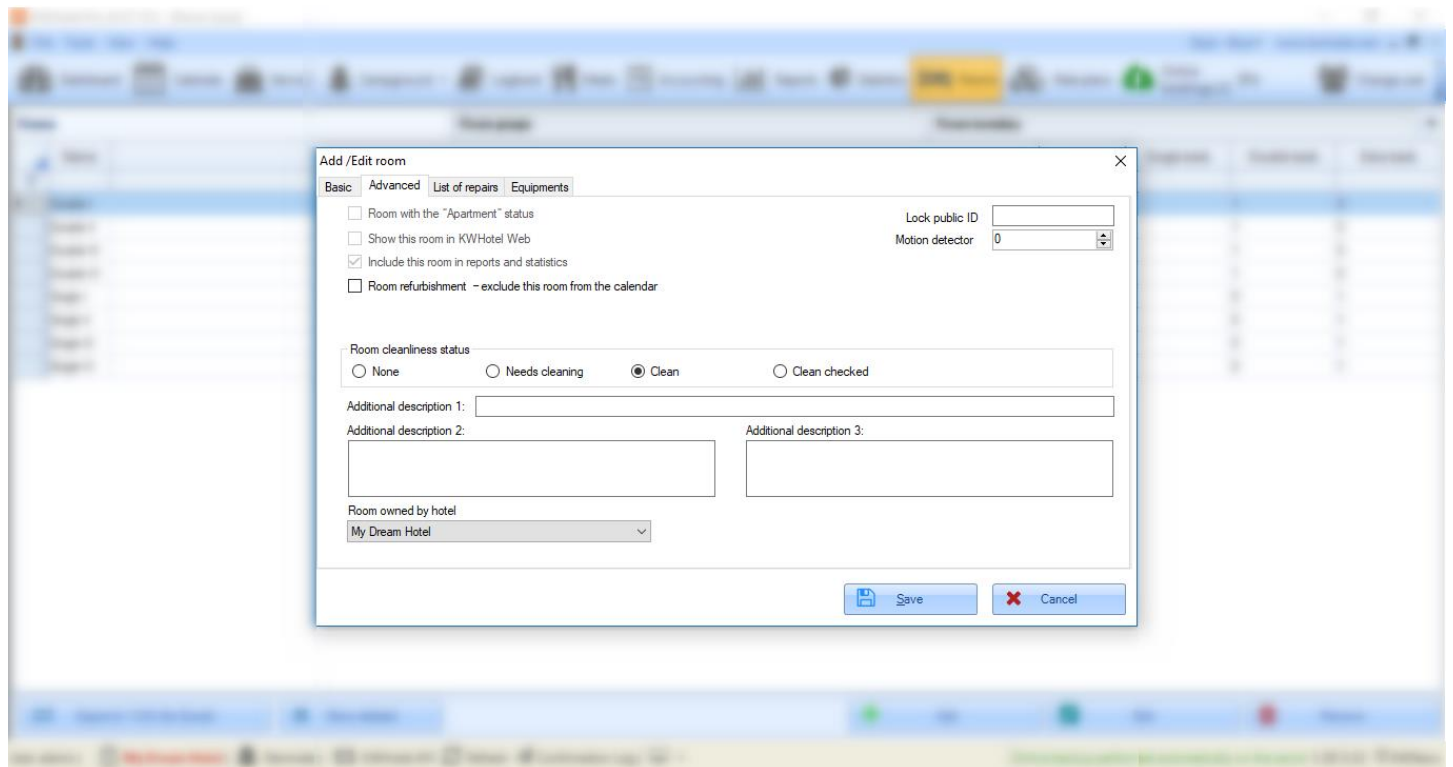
Add /Edit room

Basic | Advanced | List of repairs | Equipments

Room with the "Apartment" status

Show this room in KWHotel Web

Include this room in reports and statistics

Room refurbishment - exclude this room from the calendar

Lock public ID

Motion detector 0

Room cleanliness status

None

Needs cleaning

Clean

Clean checked

Additional description 1:

Additional description 2:

Additional description 3:

Room owned by hotel

My Dream Hotel

Save

Cancel